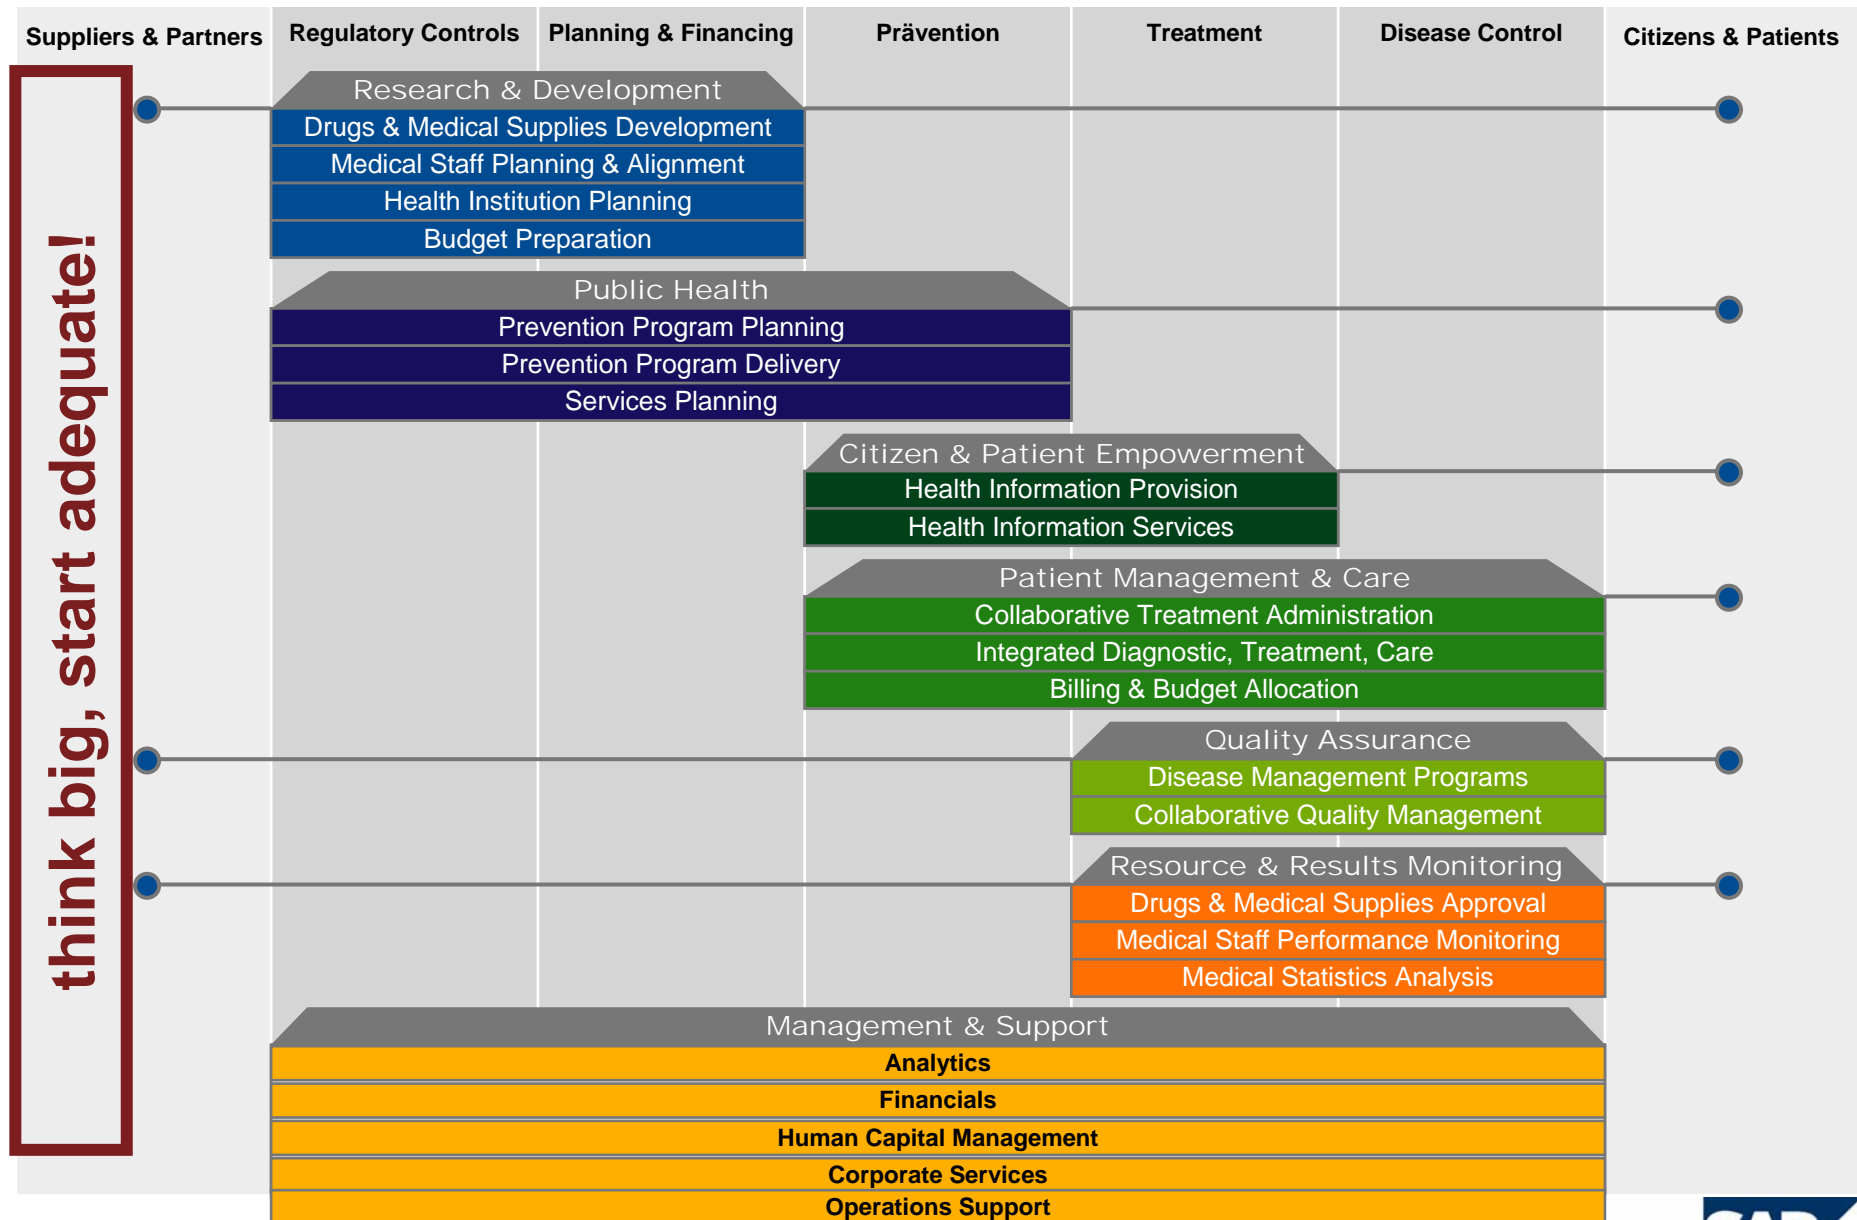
Suppliers & Partners

Regulatory Controls

Planning & Financing

Prävention

Treatment

Disease Control

Citizens & Patients

think big, start adequate!

Research & Development

Drugs & Medical Supplies Development

Medical Staff Planning & Alignment

Health Institution Planning

Budget Preparation

Public Health

Prevention Program Planning

Prevention Program Delivery

Services Planning

Citizen & Patient Empowerment

Health Information Provision

Health Information Services

Patient Management & Care

Collaborative Treatment Administration

Integrated Diagnostic, Treatment, Care

Billing & Budget Allocation

Quality Assurance

Disease Management Programs

Collaborative Quality Management

Resource & Results Monitoring

Drugs & Medical Supplies Approval

Medical Staff Performance Monitoring

Medical Statistics Analysis

Management & Support

Analytics

Financials

Human Capital Management

Corporate Services

Operations Support